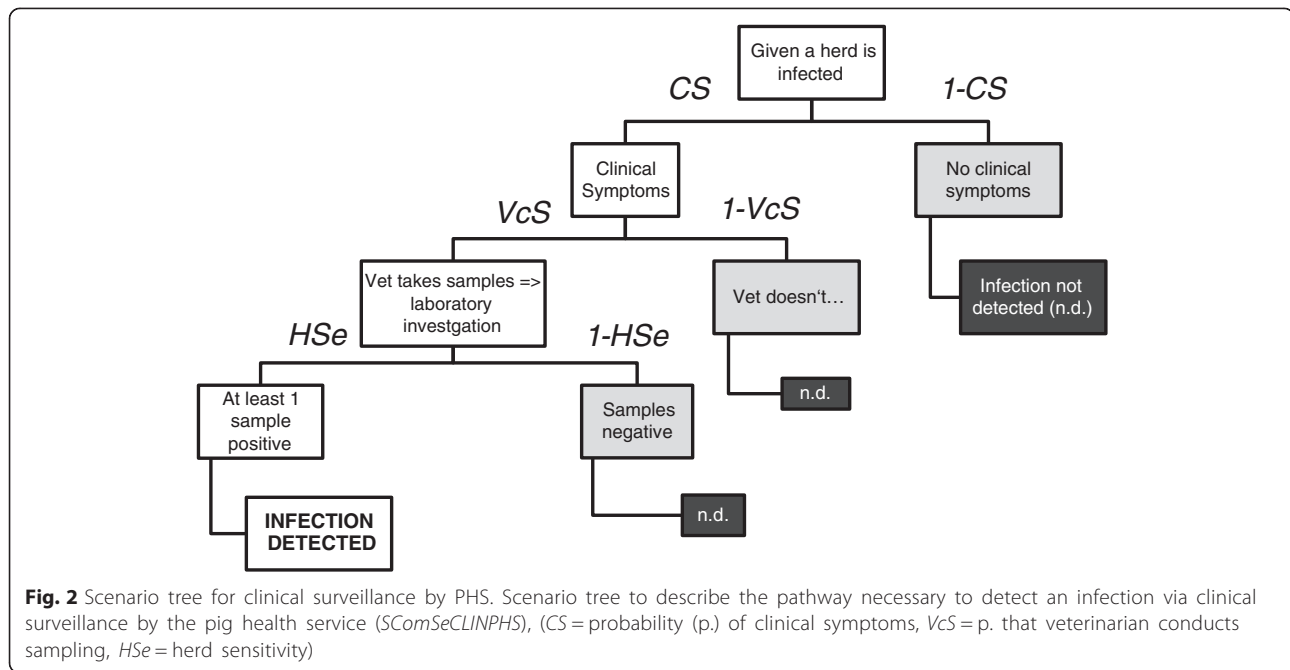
Given a herd is infected

CS

1-CS

Clinical Symptoms

No clinical symptoms

VcS

1-VcS

Infection not detected (n.d.)

Vet takes samples => laboratory investgation

Vet doesn't…

HSe

1-HSe

n.d.

At least 1 sample positive

Samples negative

n.d.

INFECTION DETECTED

**Fig. 2** Scenario tree for clinical surveillance by PHS. Scenario tree to describe the pathway necessary to detect an infection via clinical surveillance by the pig health service (*SComSeCLINPHS*), (*CS* = probability (p.) of clinical symptoms, *VcS* = p. that veterinarian conducts sampling, *HSe* = herd sensitivity)